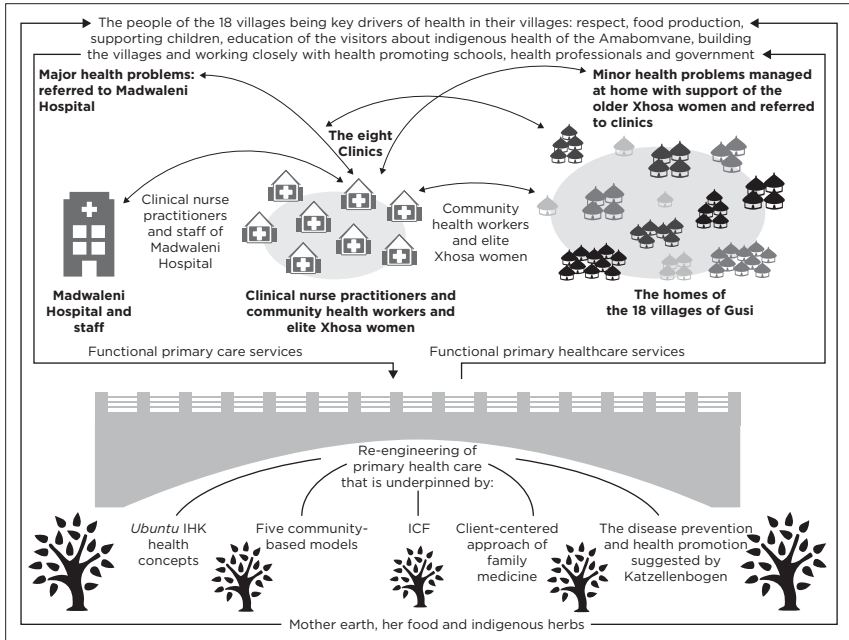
The people of the 18 villages being key drivers of health in their villages: respect, food production, supporting children, education of the visitors about indigenous health of the Amabomvane, building the villages and working closely with health promoting schools, health professionals and government

Major health problems: referred to Madwaleni Hospital

Minor health problems managed at home with support of the older Xhosa women and referred to clinics

The eight Clinics

Clinical nurse practitioners and staff of Madwaleni Hospital

Community health workers and elite Xhosa women

Madwaleni Hospital and staff

Clinical nurse practitioners and community health workers and elite Xhosa women

The homes of the 18 villages of Gusi

Functional primary care services

Functional primary healthcare services

Re-engineering of primary health care that is underpinned by:

*Ubuntu* IHK health concepts

Five community-based models

ICF

Client-centered approach of family medicine

The disease prevention and health promotion suggested by Katzellenbogen

Mother earth, her food and indigenous herbs